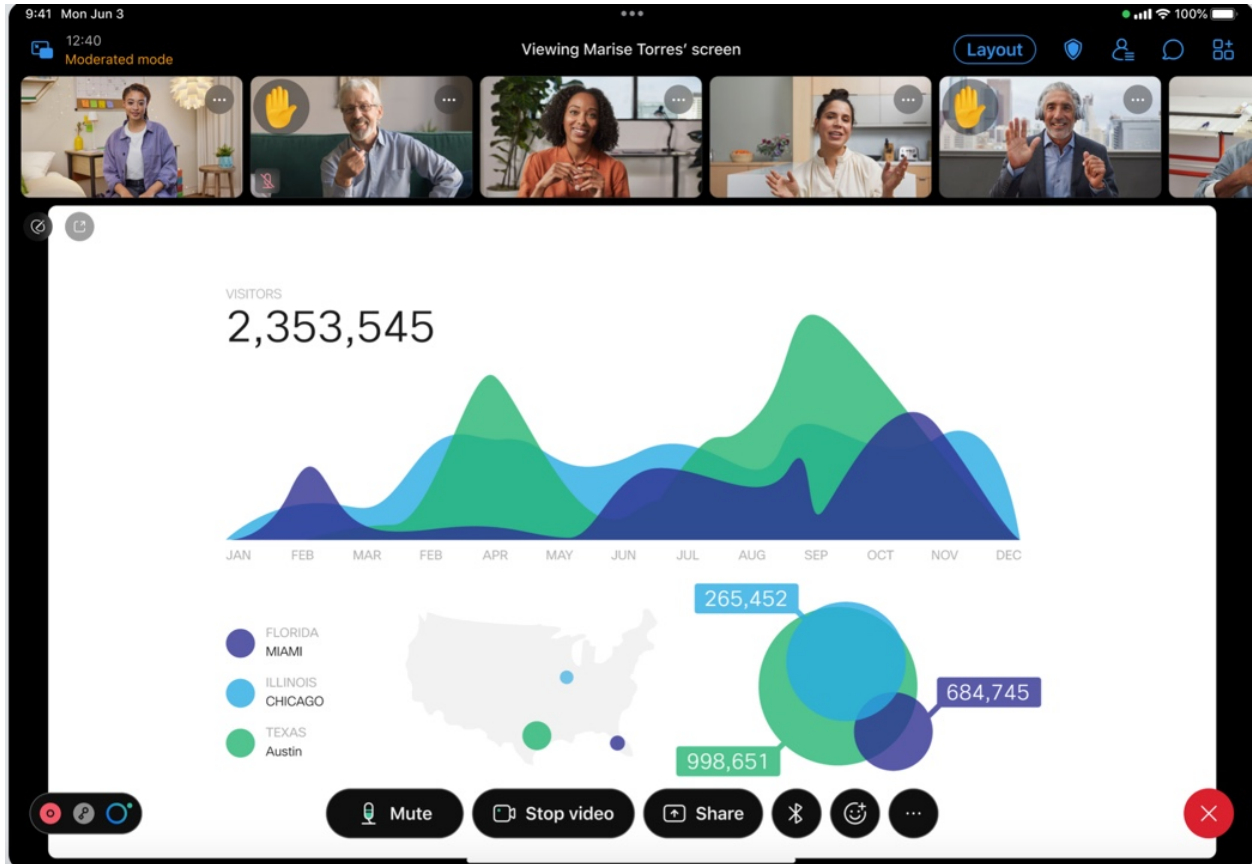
9:41 Mon Jun 3
100%

12:40
Moderated mode

Viewing Marise Torres' screen

Layout

VISITORS
2,353,545

JAN FEB MAR FEB APR MAY JUN JUL AUG SEP OCT NOV DEC

FLORIDA
MIAMI

ILLINOIS
CHICAGO

TEXAS
Austin

265,452
684,745
998,651

Mute
Stop video
Share